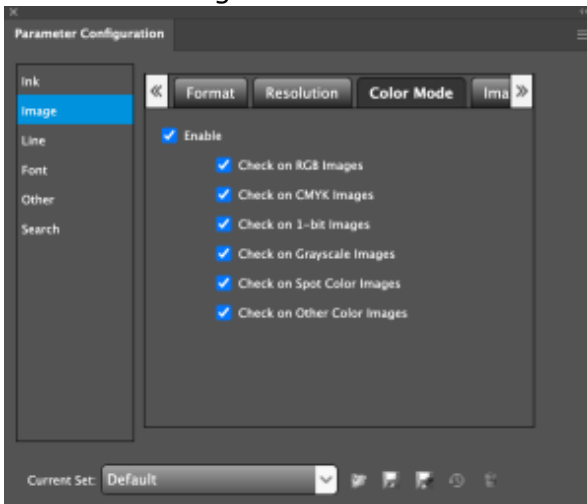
Parameter Configuration

Ink
Image
Line
Font
Other
Search

«
Format
Resolution
Color Mode
Ima
»

Enable
Check on RGB Images
Check on CMYK Images
Check on 1-bit Images
Check on Grayscale Images
Check on Spot Color Images
Check on Other Color Images

Current Set: Default